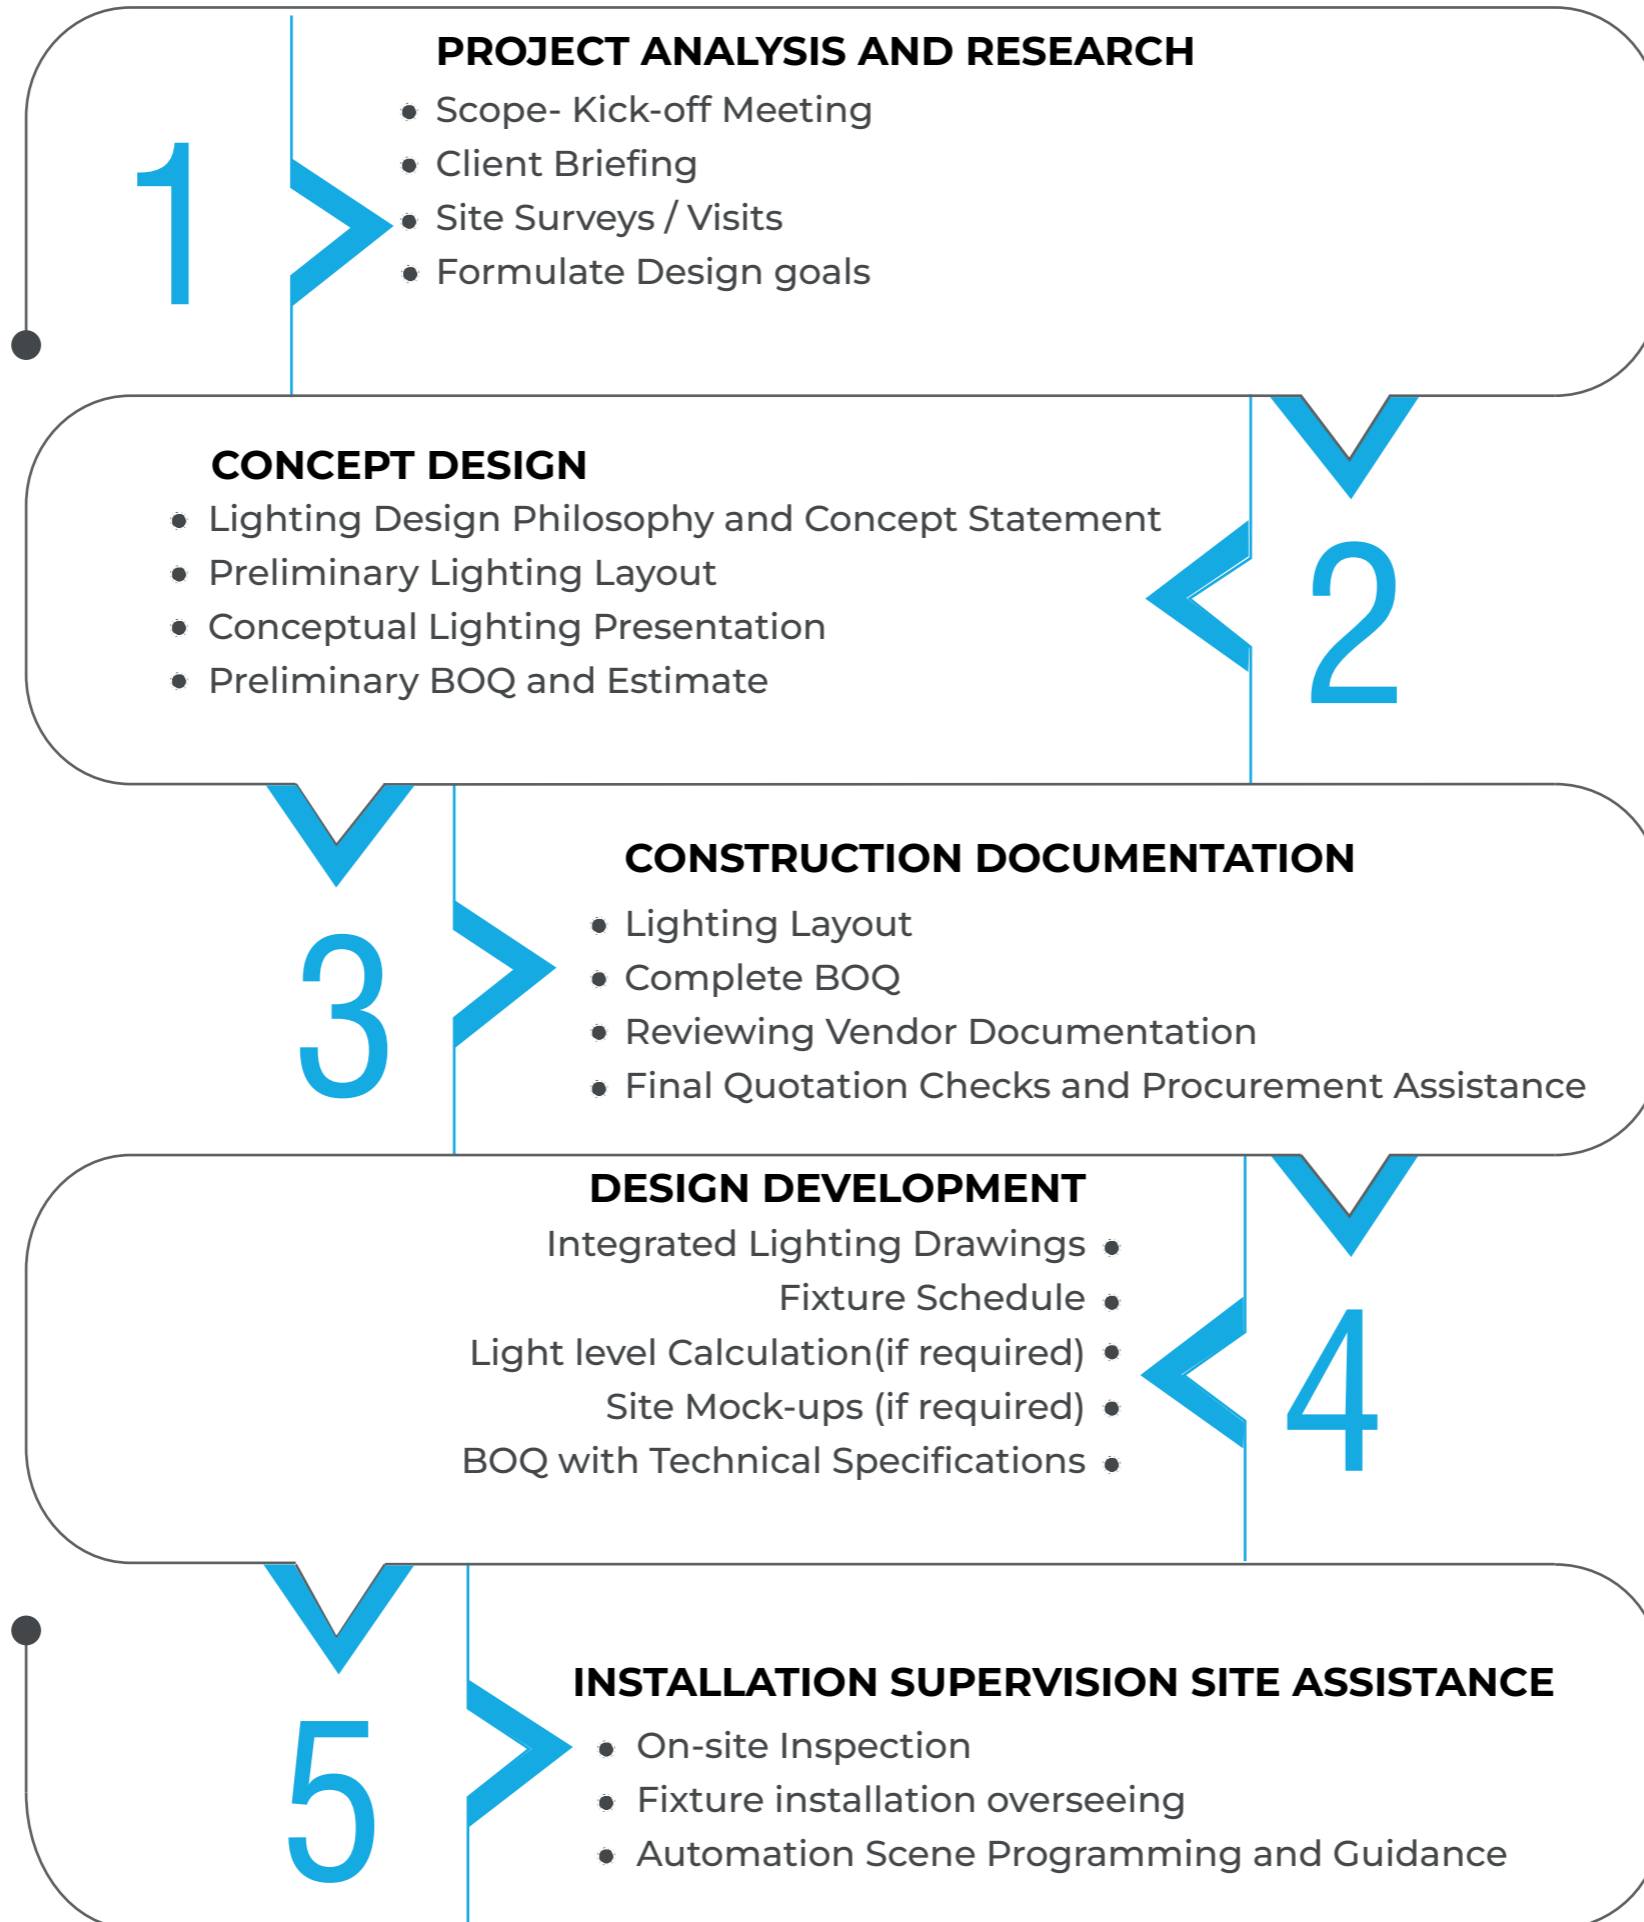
1

PROJECT ANALYSIS AND RESEARCH
- Scope- Kick-off Meeting
- Client Briefing
- Site Surveys / Visits
- Formulate Design goals

CONCEPT DESIGN
- Lighting Design Philosophy and Concept Statement
- Preliminary Lighting Layout
- Conceptual Lighting Presentation
- Preliminary BOQ and Estimate

2

3

CONSTRUCTION DOCUMENTATION
- Lighting Layout
- Complete BOQ
- Reviewing Vendor Documentation
- Final Quotation Checks and Procurement Assistance

DESIGN DEVELOPMENT
Integrated Lighting Drawings •
Fixture Schedule •
Light level Calculation(if required) •
Site Mock-ups (if required) •
BOQ with Technical Specifications •

4

5

INSTALLATION SUPERVISION SITE ASSISTANCE
- On-site Inspection
- Fixture installation overseeing
- Automation Scene Programming and Guidance